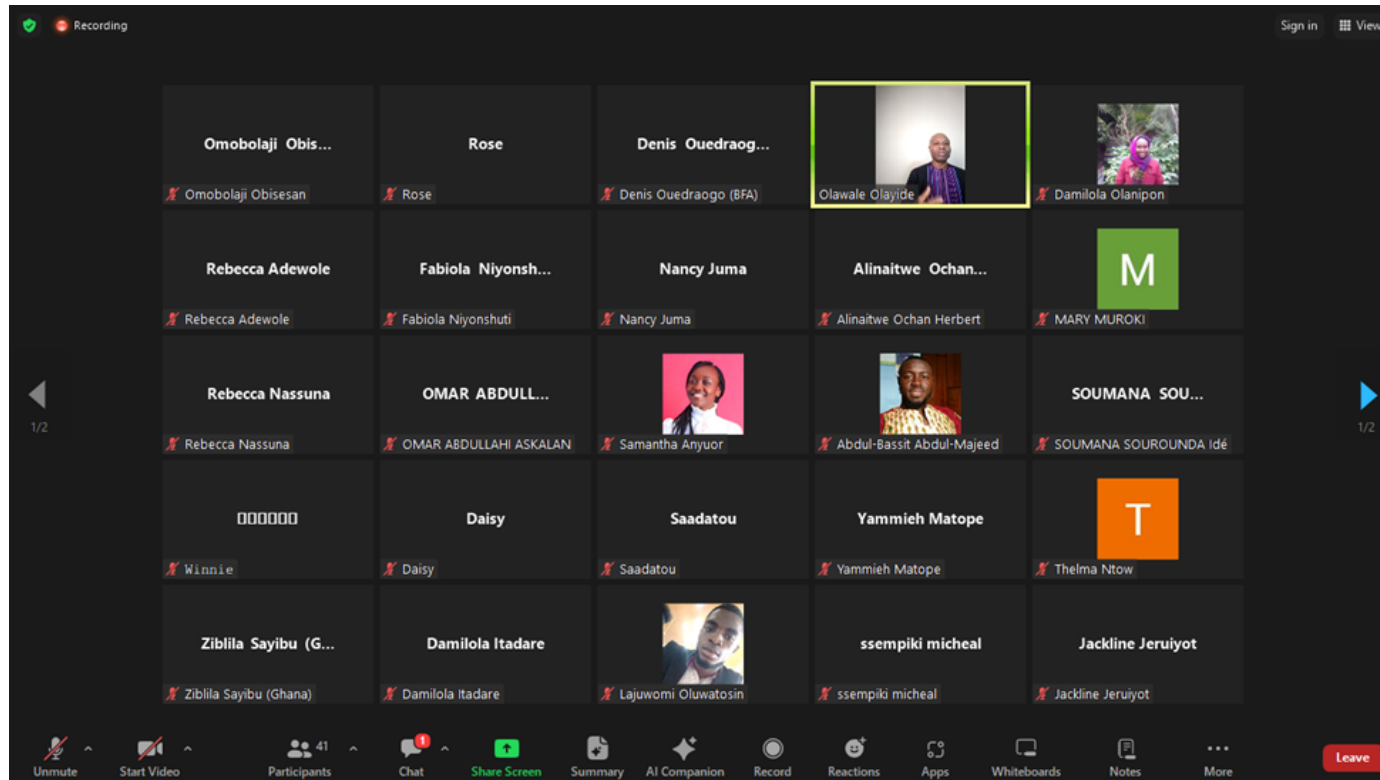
Recording

Sign in View

Omobolaji Obis...
Omobolaji Obisesan

Rose
Rose

Denis Ouedraog...
Denis Ouedraogo (BFA)

Olawale Olayide

Damilola Olanipon

Rebecca Adewole
Rebecca Adewole

Fabiola Niyonsh...
Fabiola Niyonshuti

Nancy Juma
Nancy Juma

Alinaitwe Ochan...
Alinaitwe Ochan Herbert

M
MARY MUROKI

1/2

Rebecca Nassuna
Rebecca Nassuna

OMAR ABDULL...
OMAR ABDULLAHI ASKALAN

Samantha Anyuor

Abdul-Bassit Abdul-Majeed

SOUMANA SOU...
SOUMANA SOUROUNDA Idé

1/2

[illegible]
Winnie

Daisy
Daisy

Saadatou
Saadatou

Yammieh Matope
Yammieh Matope

T
Thelma Ntow

Ziblila Sayibu (G...
Ziblila Sayibu (Ghana)

Damilola Itadare
Damilola Itadare

Lajuwomi Oluwatosin

ssempiki micheal
ssempiki micheal

Jackline Jeruiyot
Jackline Jeruiyot

Unmute
Start Video
41
Participants
1
Chat
Share Screen
Summary
AI Companion
Record
Reactions
Apps
Whiteboards
Notes
More
Leave